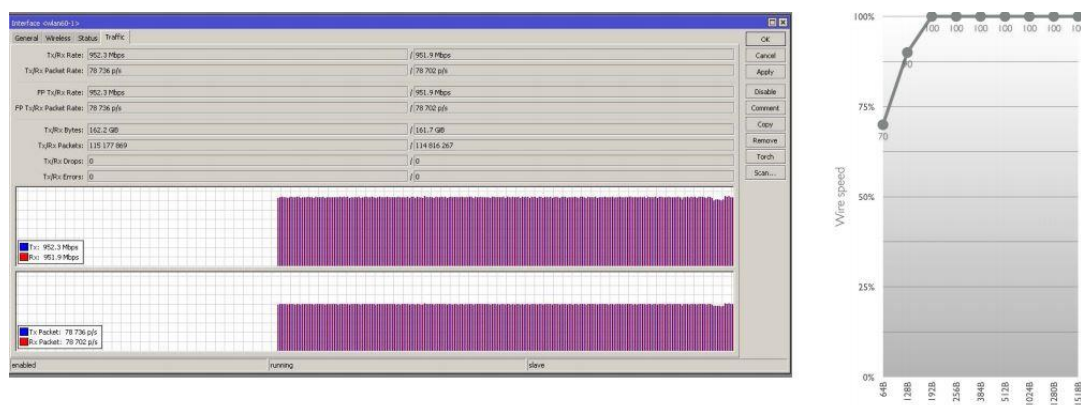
Interface <wlan60-1>

General Wireless Status Traffic

Tx/Rx Rate: 952.3 Mbps / 951.9 Mbps

Tx/Rx Packet Rate: 78 736 p/s / 78 702 p/s

FP Tx/Rx Rate: 952.3 Mbps / 951.9 Mbps

FP Tx/Rx Packet Rate: 78 736 p/s / 78 702 p/s

Tx/Rx Bytes: 162.2 GB / 161.7 GB

Tx/Rx Packets: 115 177 869 / 114 816 267

Tx/Rx Drops: 0 / 0

Tx/Rx Errors: 0 / 0

Tx: 952.3 Mbps
Rx: 951.9 Mbps

Tx Packet: 78 736 p/s
Rx Packet: 78 702 p/s

OK
Cancel
Apply
Disable
Comment
Copy
Remove
Torch
Scan...

enabled
running
slave

100%
75%
50%
25%
0%
Wire speed

70
90
100 100 100 100 100 100 10

64B
128B
192B
256B
384B
512B
1024B
1280B
1518B